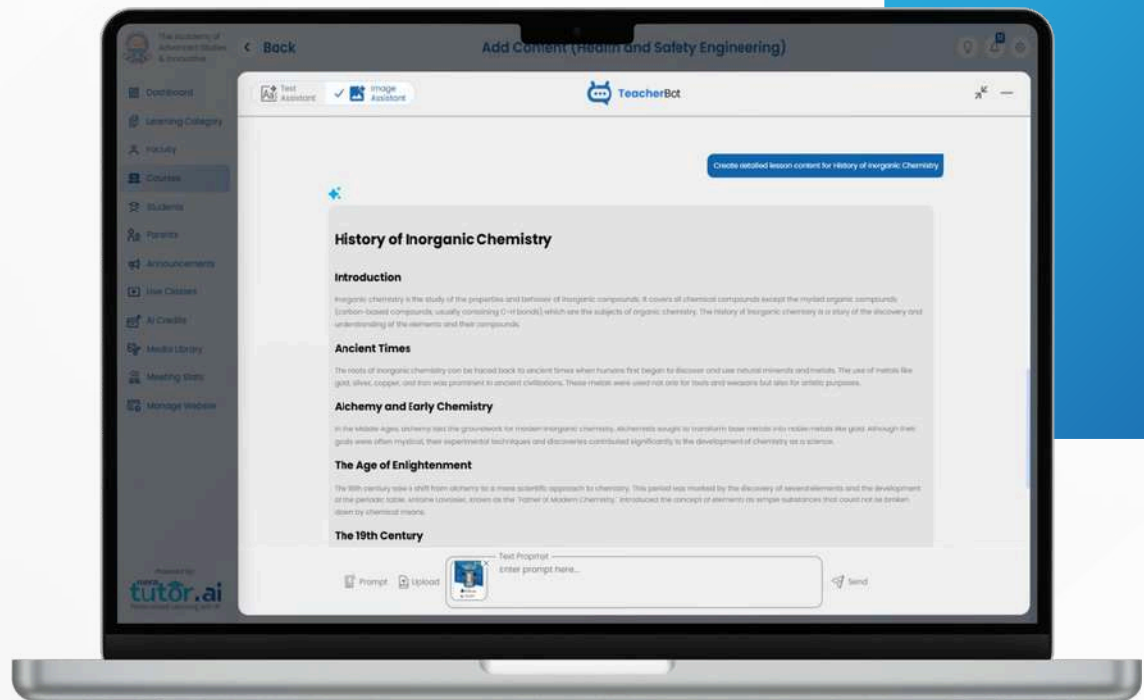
The Academy of Advanced Studies & Innovation

< Back

Add Content (Health and Safety Engineering)

Dashboard
Learning Category
Faculty
Courses
Students
Parents
Announcements
Live Classes
AI Credits
Media Library
Meeting Slots
Manage Website

Powered by
tutor.ai

Text Assistant
Image Assistant

TeacherBot

Create detailed lesson content for History of Inorganic Chemistry

History of Inorganic Chemistry

Introduction

Inorganic chemistry is the study of the properties and behavior of inorganic compounds. It covers all chemical compounds except the myriad organic compounds (carbon-based compounds, usually containing C-H bonds) which are the subjects of organic chemistry. The history of inorganic chemistry is a story of the discovery and understanding of the elements and their compounds.

Ancient Times

The roots of inorganic chemistry can be traced back to ancient times when humans first began to discover and use natural minerals and metals. The use of metals like gold, silver, copper, and iron was prominent in ancient civilizations. These metals were used not only for tools and weapons but also for artistic purposes.

Alchemy and Early Chemistry

In the Middle Ages, alchemy laid the groundwork for modern inorganic chemistry. Alchemists sought to transform base metals into noble metals like gold. Although their goals were often mystical, their experimental techniques and discoveries contributed significantly to the development of chemistry as a science.

The Age of Enlightenment

The 18th century saw a shift from alchemy to a more scientific approach to chemistry. This period was marked by the discovery of several elements and the development of the periodic table. Antoine Lavoisier, known as the "Father of Modern Chemistry," introduced the concept of elements as simple substances that could not be broken down by chemical means.

The 19th Century

Prompt
Upload
Text Prompt
Enter prompt here...
Send